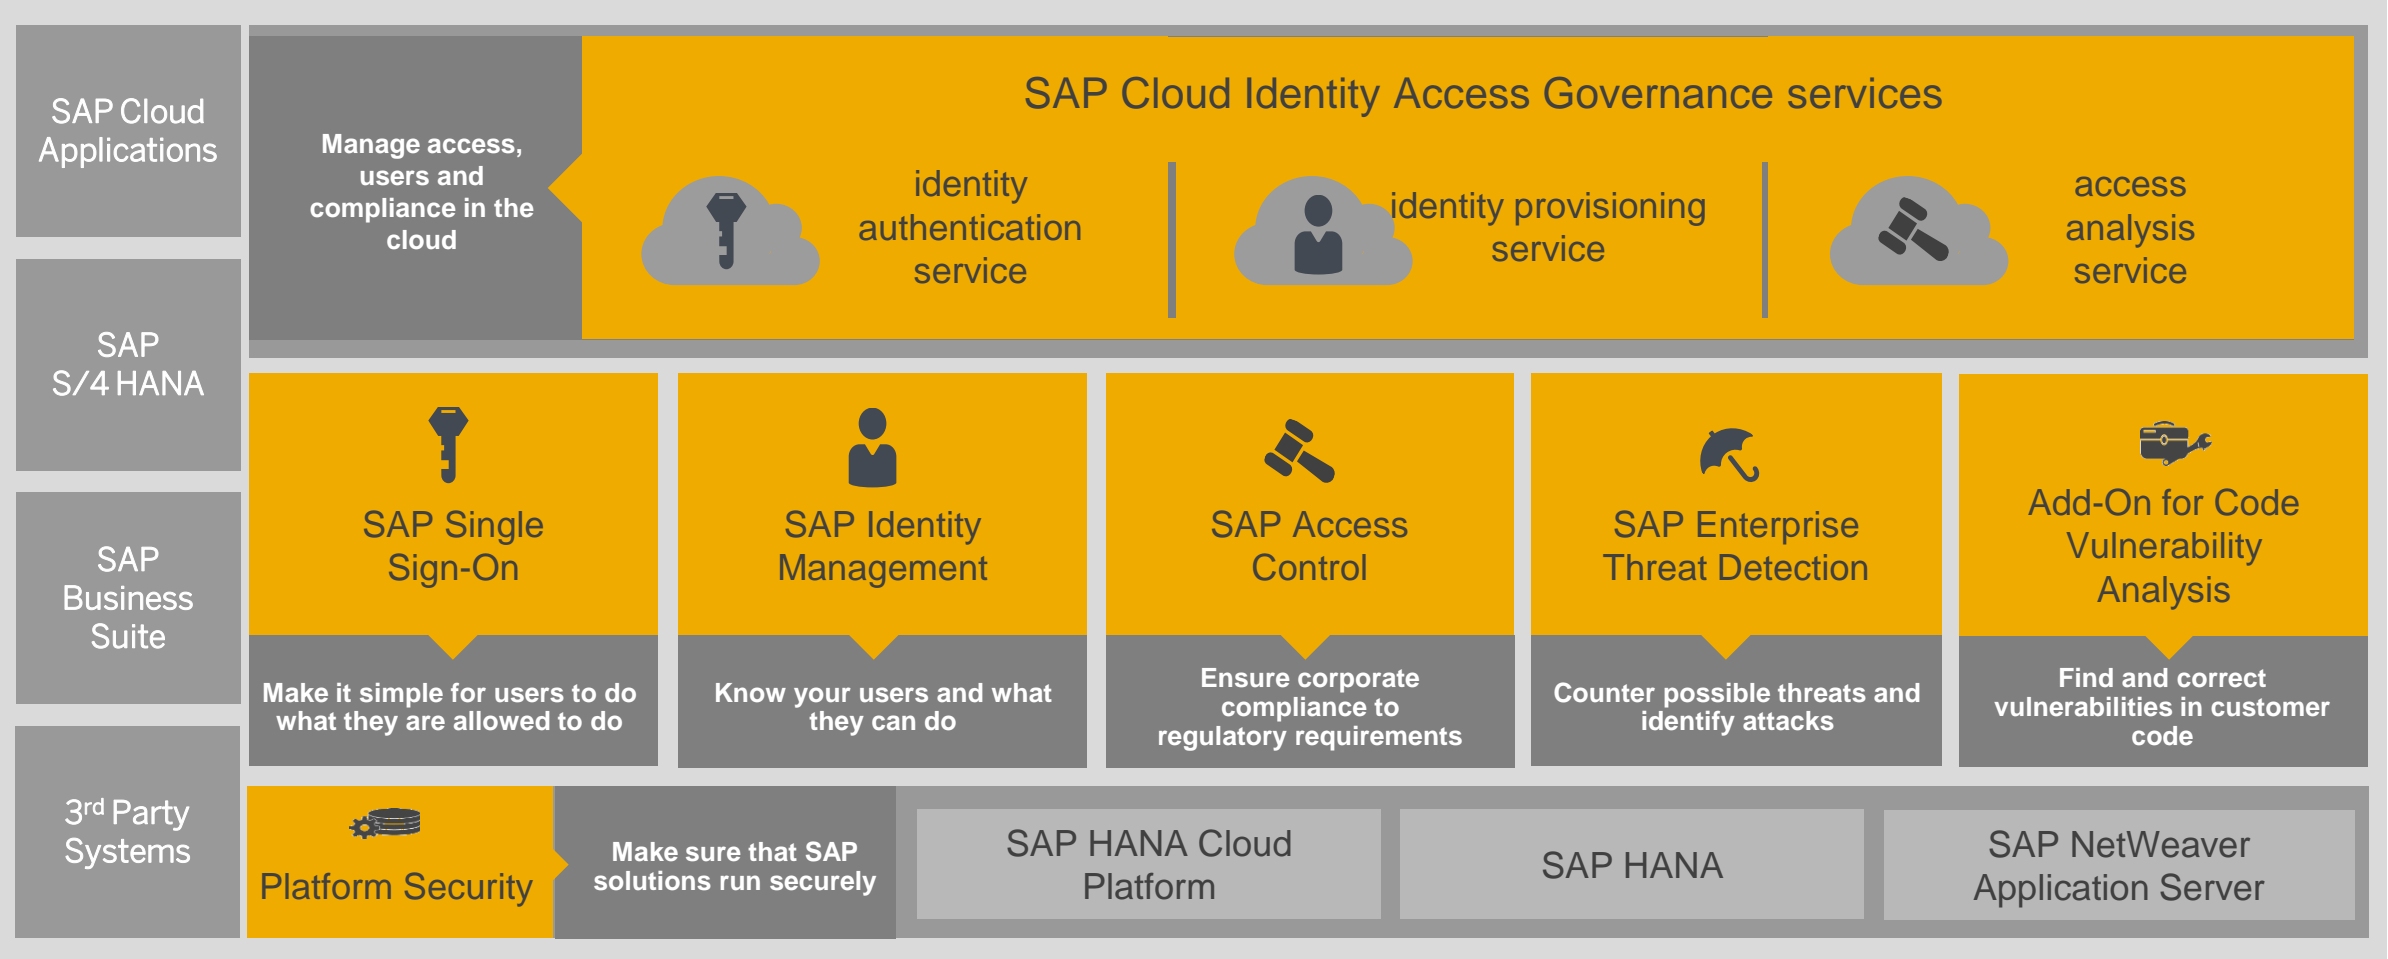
SAP Cloud Applications

SAP S/4 HANA

SAP Business Suite

3$^{rd}$ Party Systems

Manage access, users and compliance in the cloud

SAP Cloud Identity Access Governance services

identity authentication service

identity provisioning service

access analysis service

SAP Single Sign-On

Make it simple for users to do what they are allowed to do

SAP Identity Management

Know your users and what they can do

SAP Access Control

Ensure corporate compliance to regulatory requirements

SAP Enterprise Threat Detection

Counter possible threats and identify attacks

Add-On for Code Vulnerability Analysis

Find and correct vulnerabilities in customer code

Platform Security

Make sure that SAP solutions run securely

SAP HANA Cloud Platform

SAP HANA

SAP NetWeaver Application Server